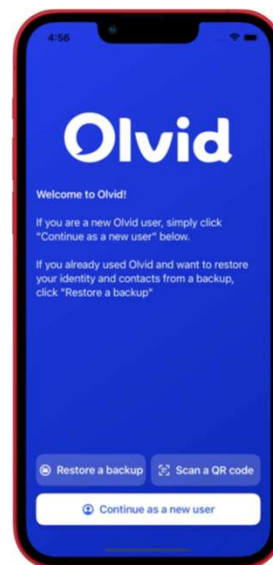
4:56

Olvid

Welcome to Olvid!

If you are a new Olvid user, simply click "Continue as a new user" below.

If you already used Olvid and want to restore your identity and contacts from a backup, click "Restore a backup"

Restore a backup

Scan a QR code

Continue as a new user